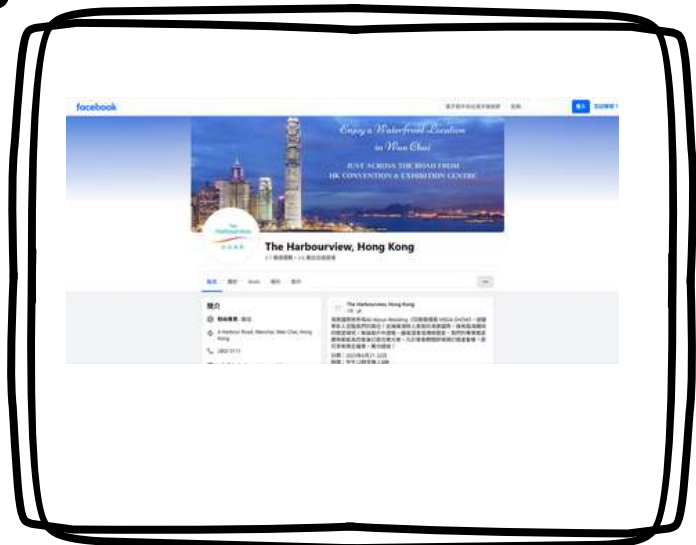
facebook

Enjoy a Waterfront Location in Wan Chai

JUST ACROSS THE ROAD FROM HK CONVENTION & EXHIBITION CENTRE

The Harbourview

The Harbourview, Hong Kong

簡介

4 Harbour Road, Wanchai, Wan Chai, Hong Kong

The Harbourview, Hong Kong

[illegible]